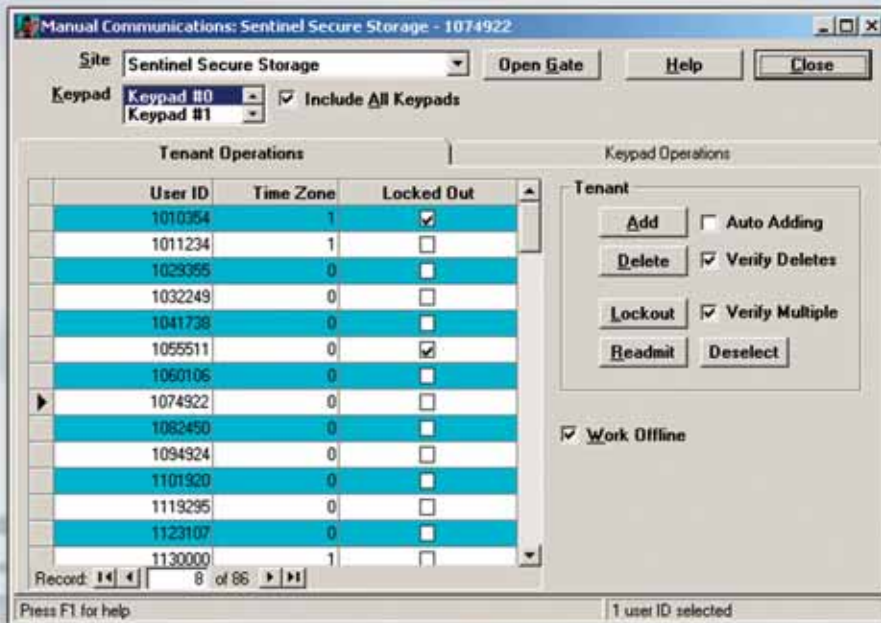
Manual Communications: Sentinel Secure Storage - 1074922

Site Sentinel Secure Storage
Open Gate
Help
Close

Keypad Keypad #0
Keypad #1
Include All Keypads

Tenant Operations
Keypad Operations

| User ID | Time Zone | Locked Out |
|---|---|---|
| 1010354 | 1 | ☑ |
| 1011234 | 1 | ☐ |
| 1029355 | 0 | ☐ |
| 1032249 | 0 | ☐ |
| 1041738 | 0 | ☐ |
| 1055511 | 0 | ☑ |
| 1060106 | 0 | ☐ |
| 1074922 | 0 | ☐ |
| 1082450 | 0 | ☐ |
| 1094924 | 0 | ☐ |
| 1101920 | 0 | ☐ |
| 1119295 | 0 | ☐ |
| 1123107 | 0 | ☐ |
| 1130000 | 1 | ☐ |

Record: 8 of 86

Tenant
Add
Auto Adding
Delete
Verify Deletes
Lockout
Verify Multiple
Readmit
Deselect

Work Offline

Press F1 for help
1 user ID selected